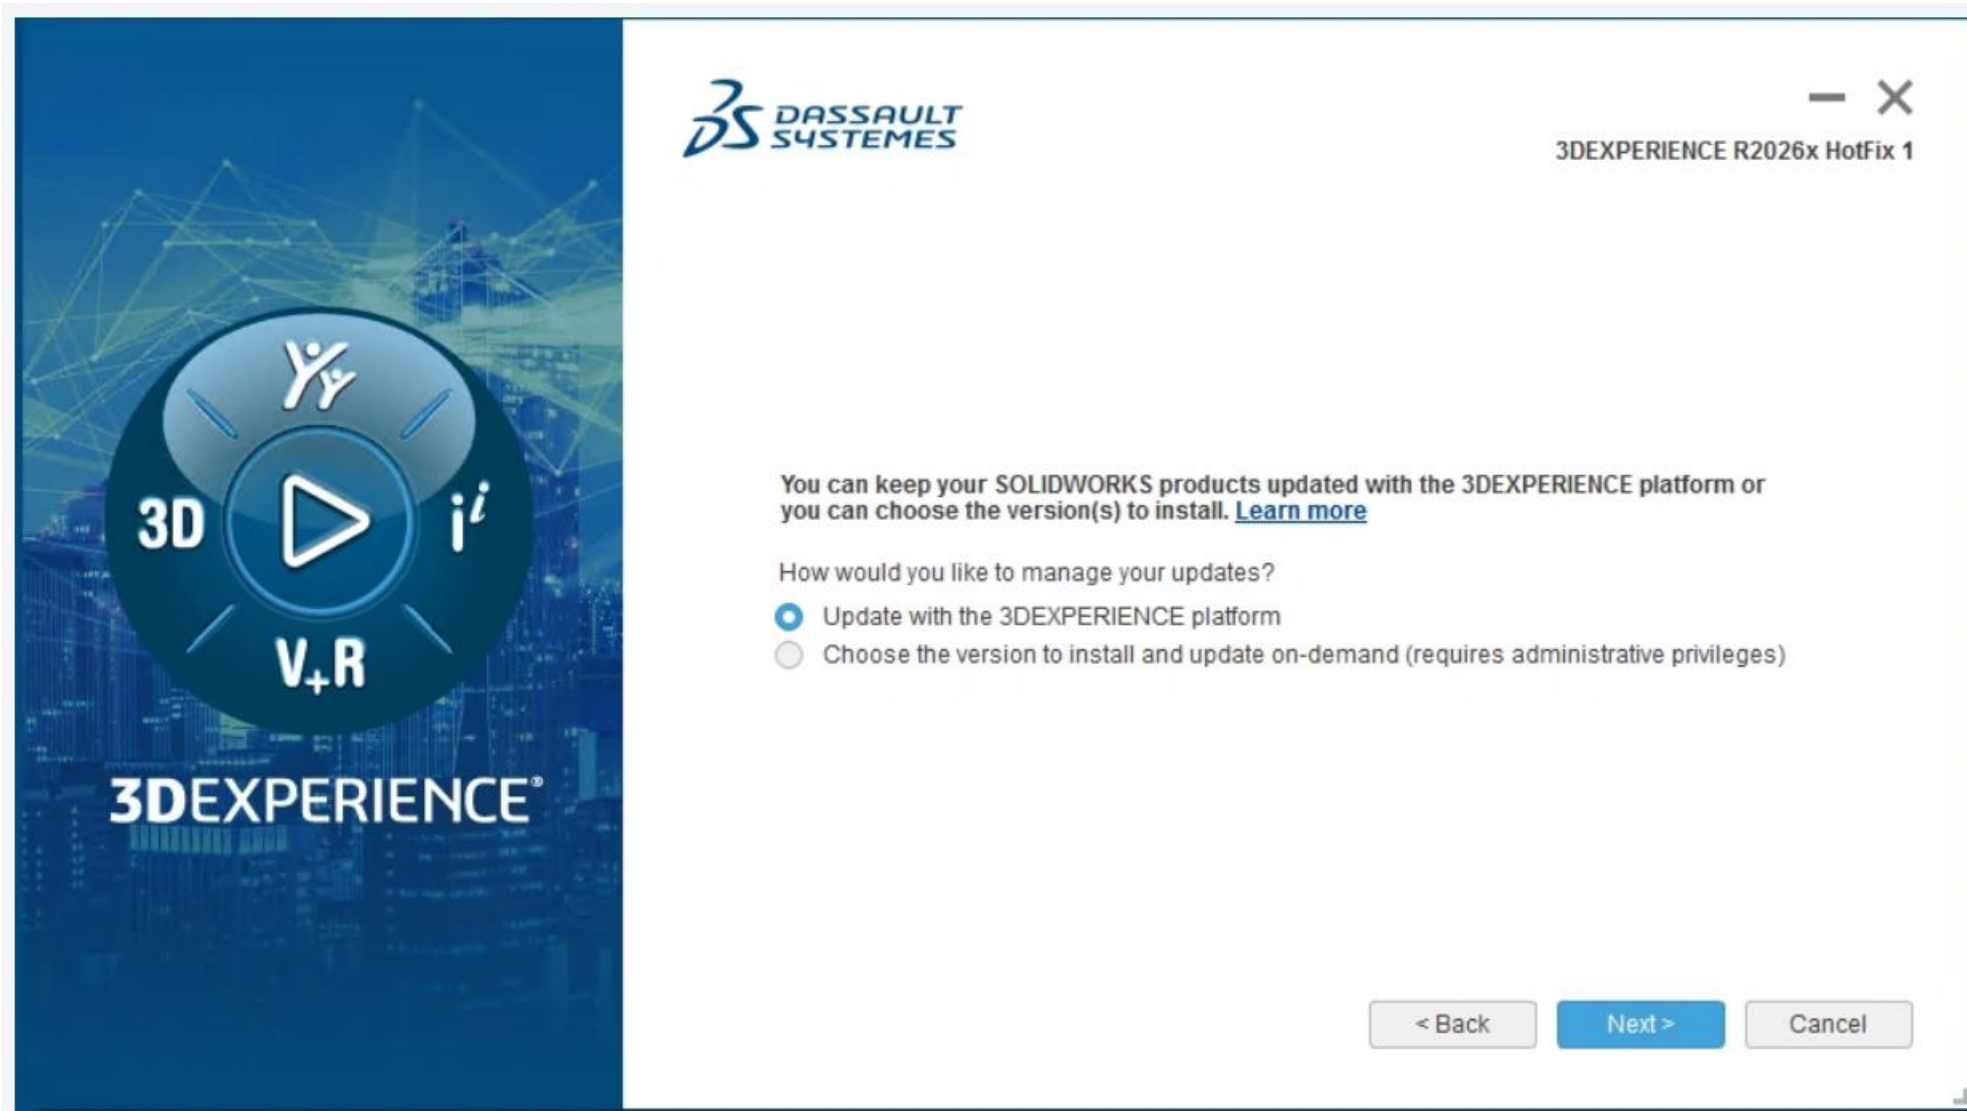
3D
V+R
3DEXPERIENCE®

DASSAULT SYSTEMES

3DEXPERIENCE R2026x HotFix 1

You can keep your SOLIDWORKS products updated with the 3DEXPERIENCE platform or you can choose the version(s) to install. Learn more

How would you like to manage your updates?

Update with the 3DEXPERIENCE platform

Choose the version to install and update on-demand (requires administrative privileges)

< Back

Next >

Cancel